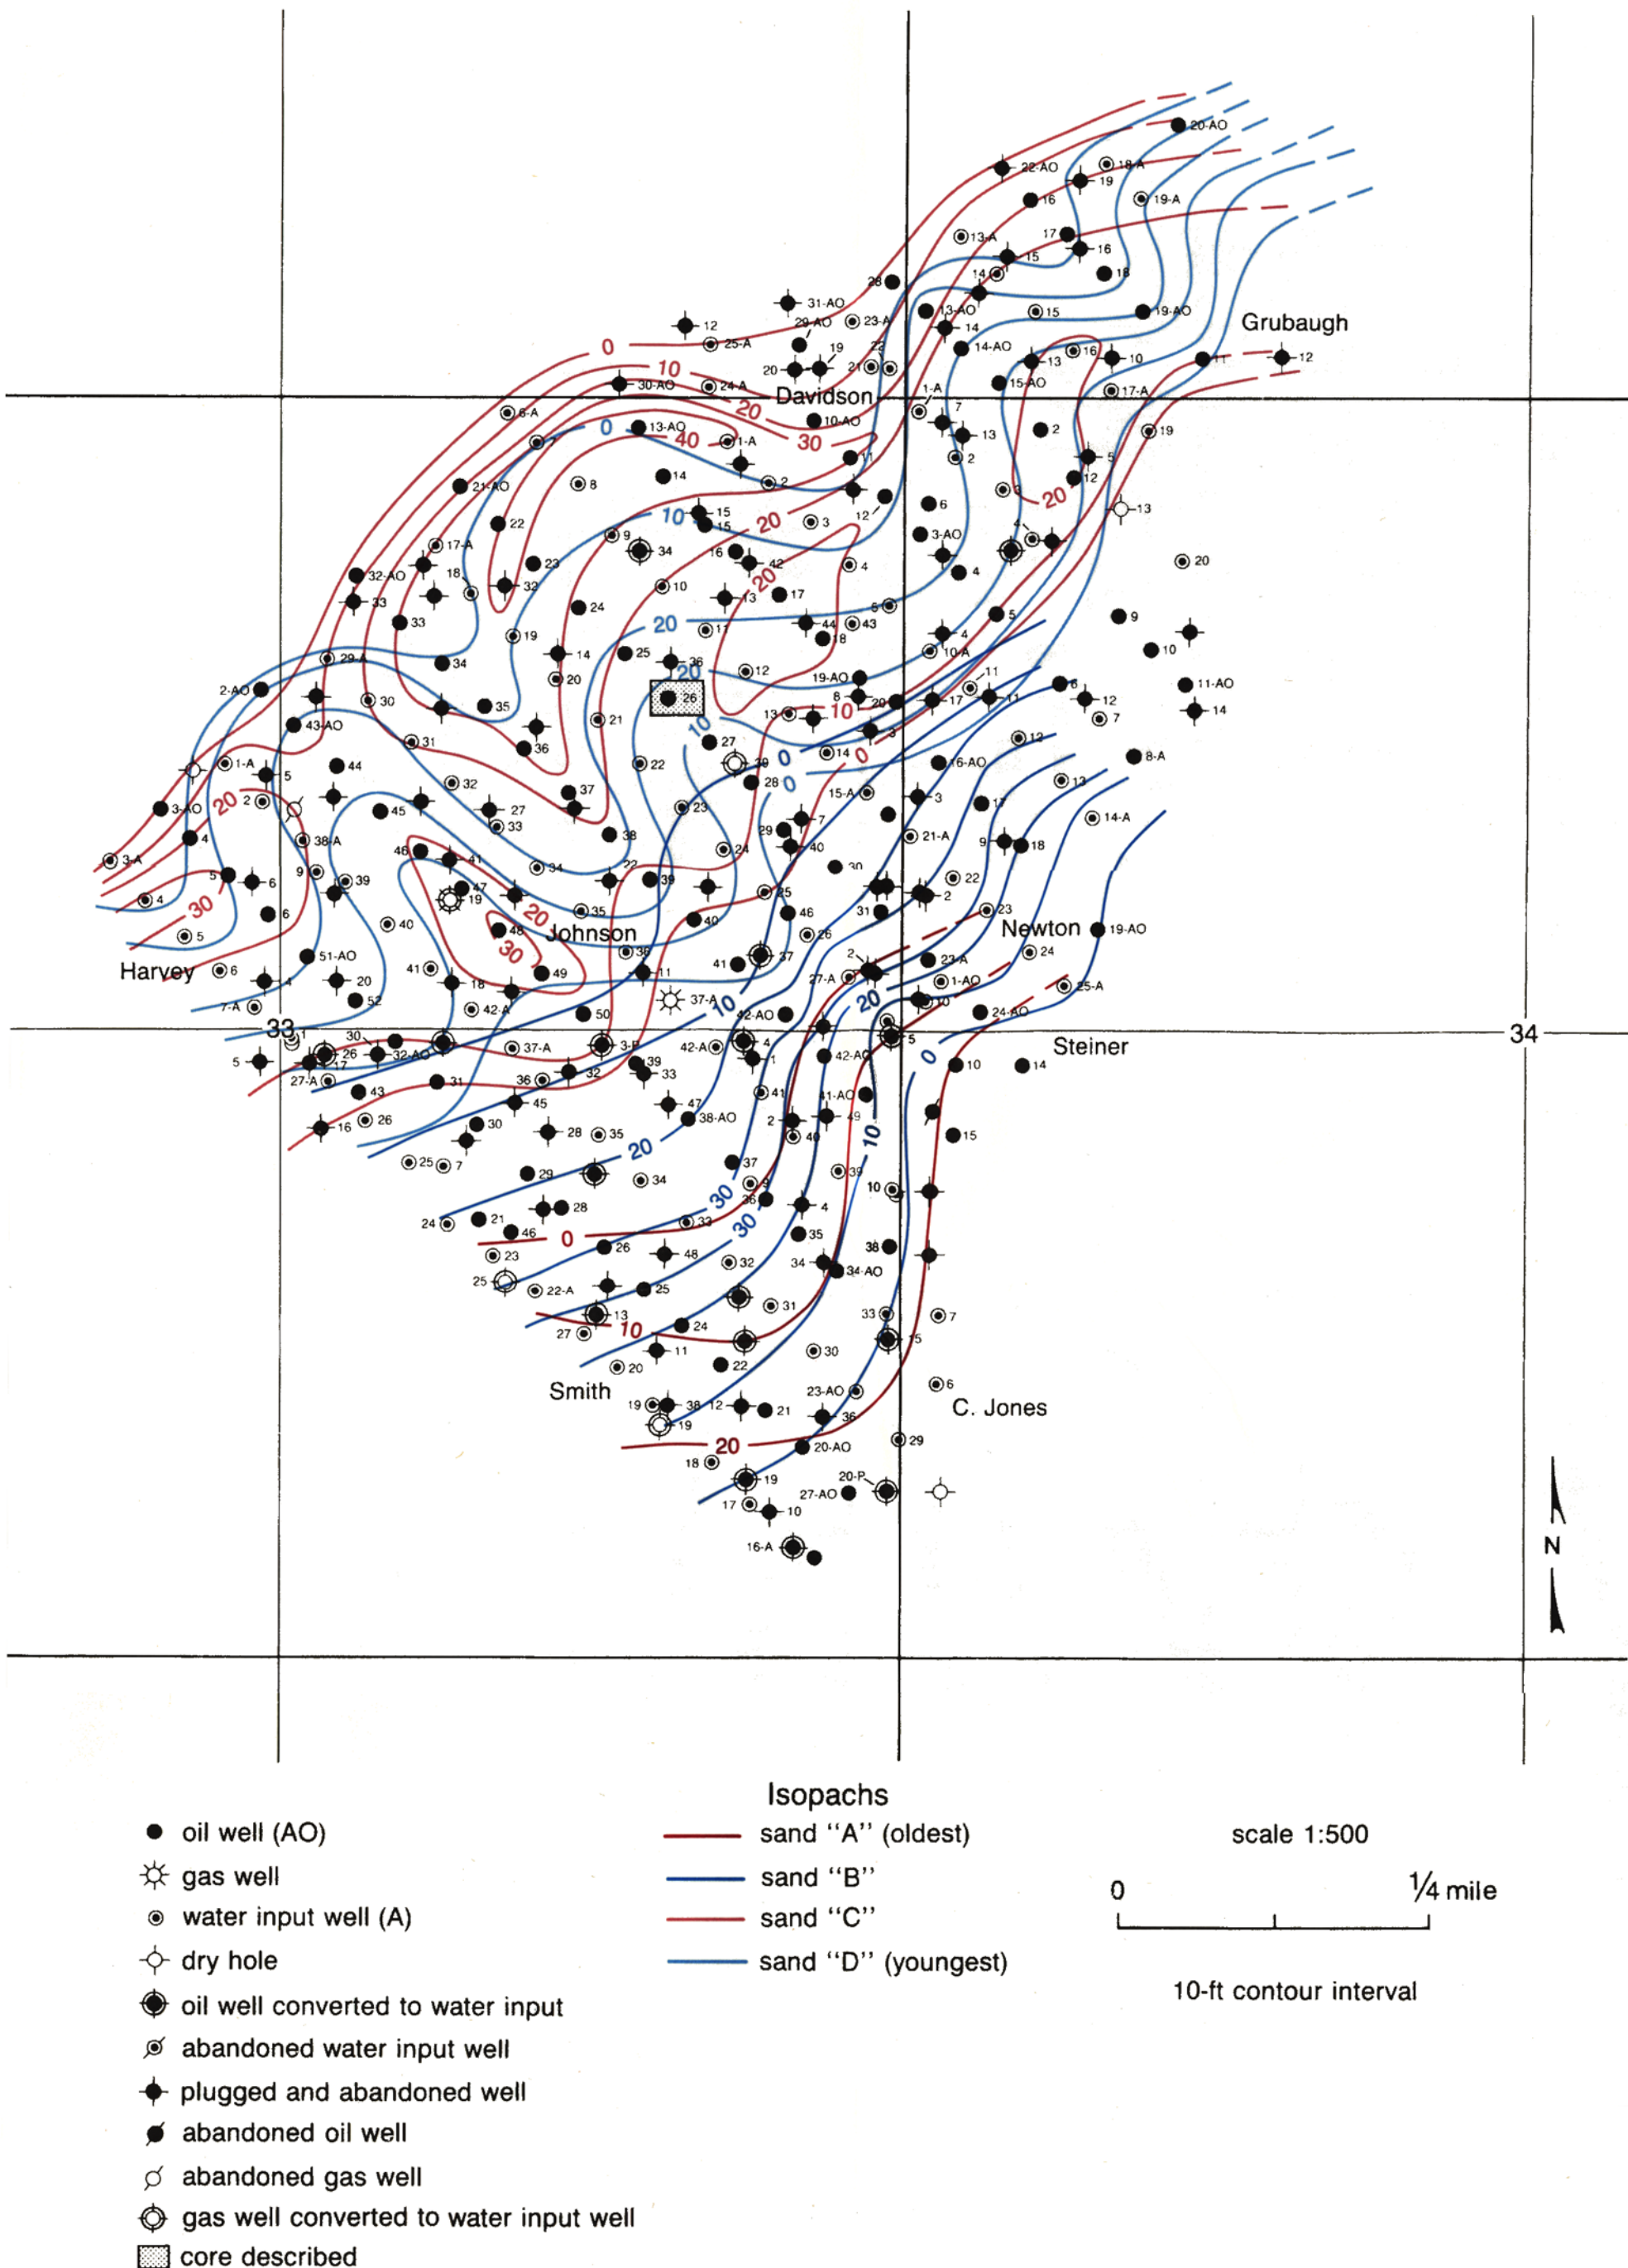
Grubaugh

Davidson

Johnson

Newton

Harvey

Steiner

Smith

C. Jones

33

34

N

Isopachs

sand "A" (oldest)

sand "B"

sand "C"

sand "D" (youngest)

scale 1:500

0

¼ mile

10-ft contour interval

oil well (AO)

gas well

water input well (A)

dry hole

oil well converted to water input

abandoned water input well

plugged and abandoned well

abandoned oil well

abandoned gas well

gas well converted to water input well

core described